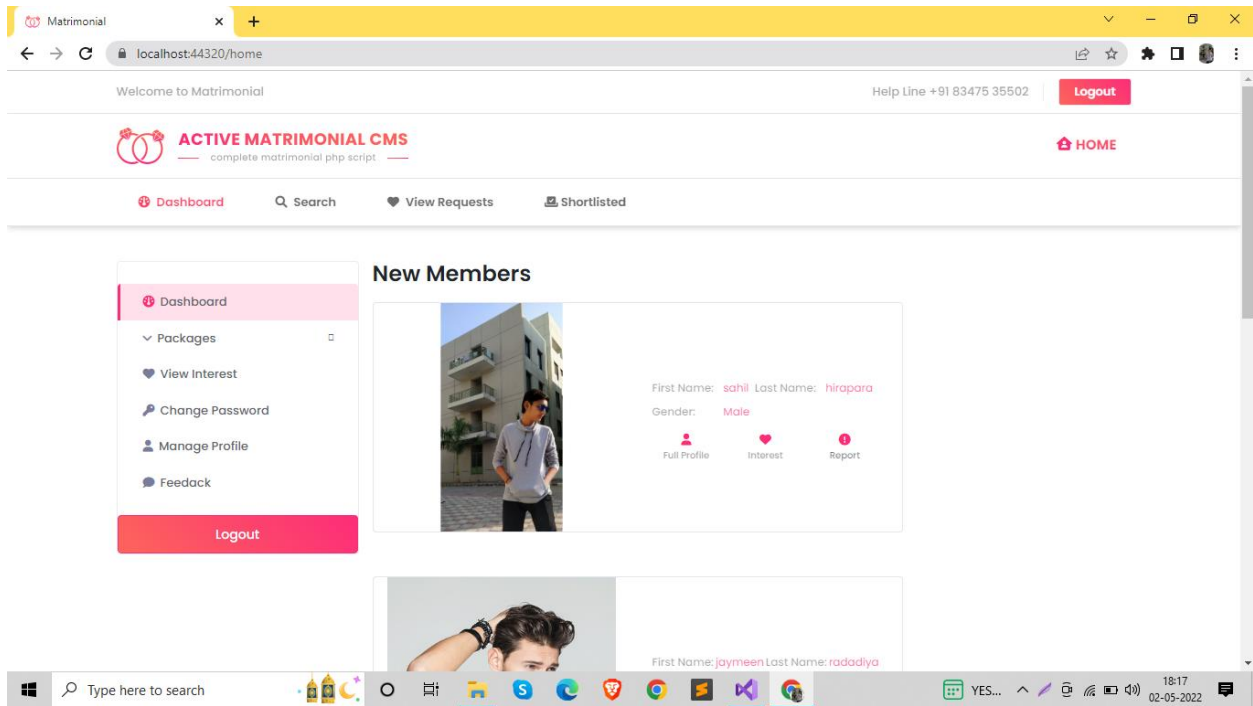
Matrimonial

localhost:44320/home

Welcome to Matrimonial

Help Line +91 83475 35502

Logout

ACTIVE MATRIMONIAL CMS

complete matrimonial php script

HOME

Dashboard

Search

View Requests

Shortlisted

Dashboard

Packages

View Interest

Change Password

Manage Profile

Feedack

Logout

New Members

First Name: sahil Last Name: hirapara

Gender: Male

Full Profile

Interest

Report

First Name: jaymeen Last Name: radadiya

Type here to search

YES...

18:17
02-05-2022